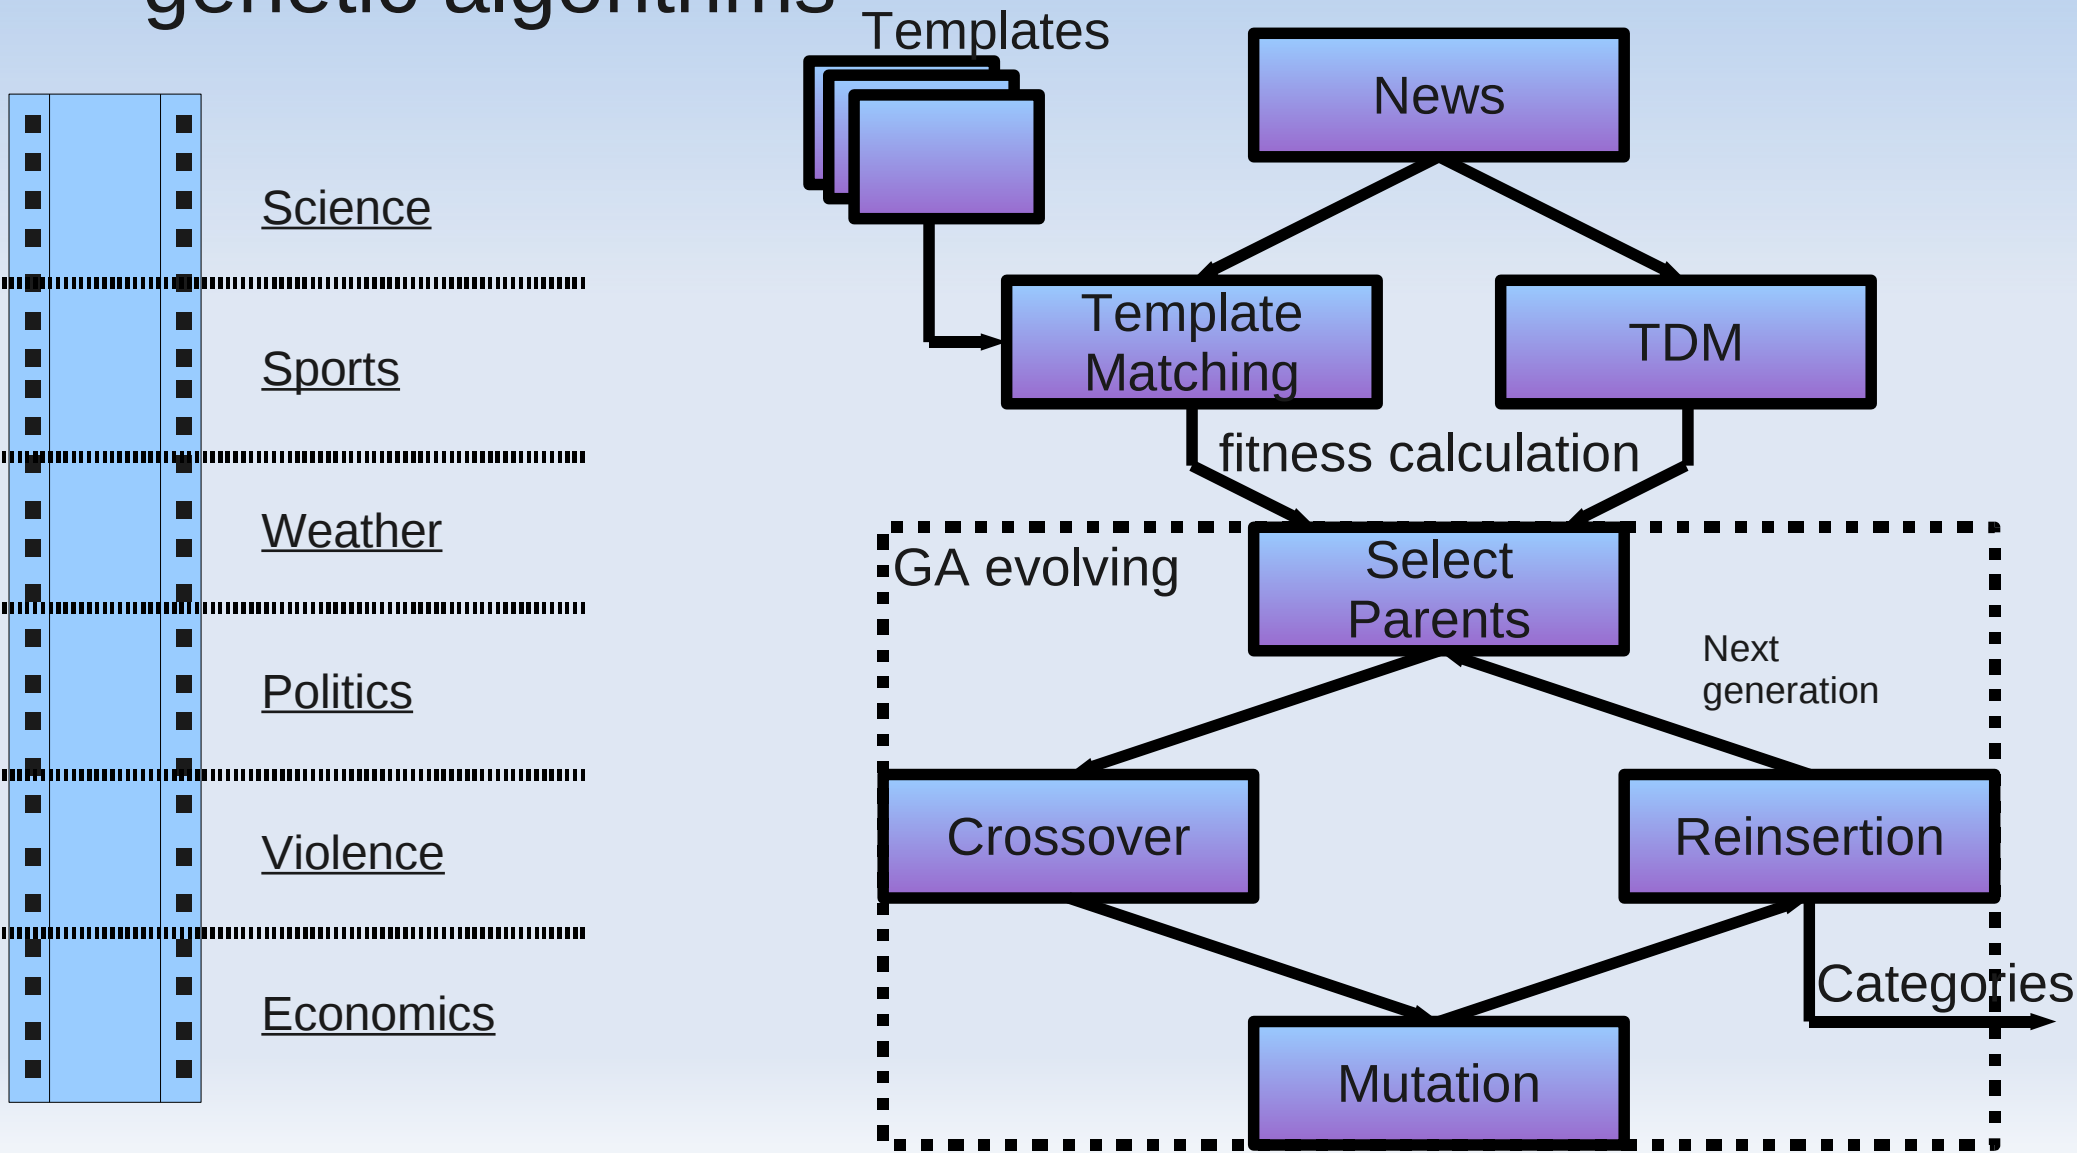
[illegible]

Science

Sports

Weather

Politics

Violence

Economics

Templates

News

Template Matching

TDM

fitness calculation

GA evolving

Select Parents

Next generation

Crossover

Reinsertion

Categories

Mutation